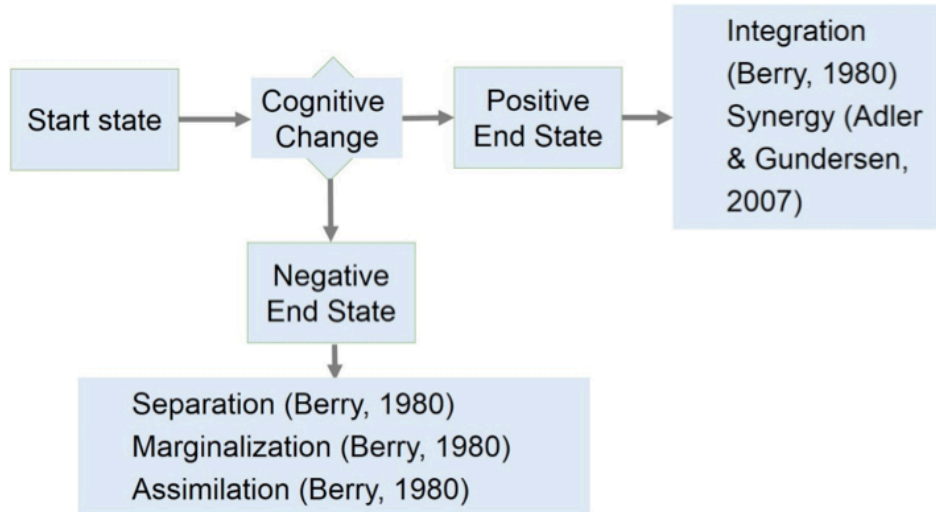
Start state

Cognitive Change

Positive End State

Integration (Berry, 1980) Synergy (Adler & Gundersen, 2007)

Negative End State

Separation (Berry, 1980)
Marginalization (Berry, 1980)
Assimilation (Berry, 1980)